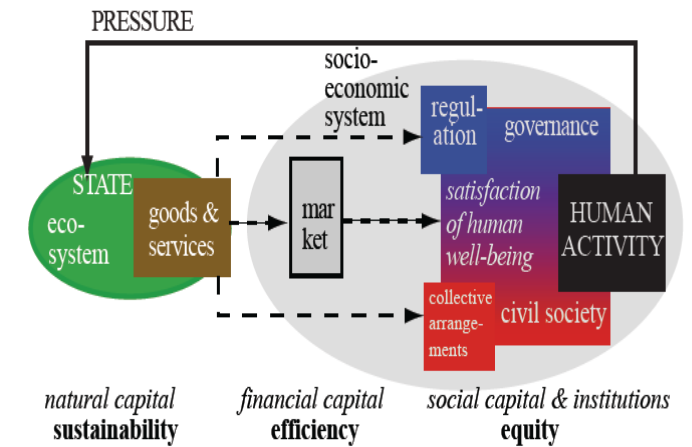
PRESSURE

socio-economic system

regulation

governance

STATE

eco-system

goods & services

market

satisfaction of human well-being

HUMAN ACTIVITY

collective arrangements

civil society

natural capital
sustainability

financial capital
efficiency

social capital & institutions
equity